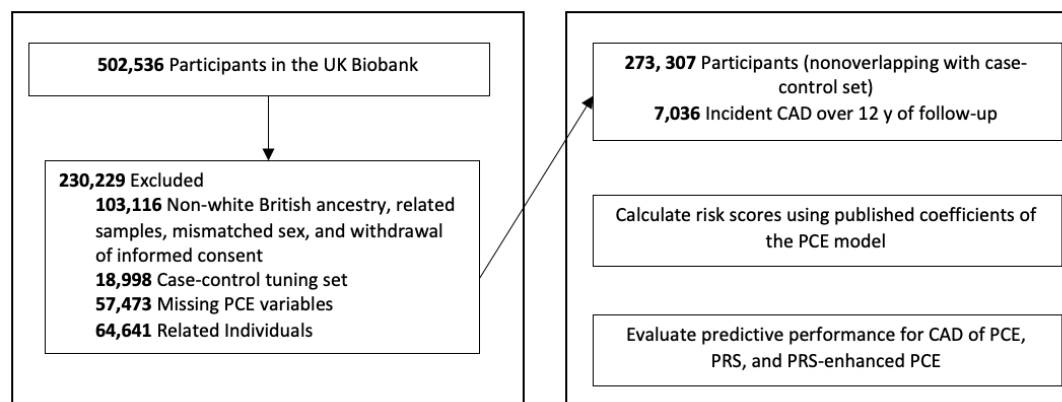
**502,536** Participants in the UK Biobank

**230,229** Excluded
**103,116** Non-white British ancestry, related samples, mismatched sex, and withdrawal of informed consent
**18,998** Case-control tuning set
**57,473** Missing PCE variables
**64,641** Related Individuals

**273, 307** Participants (nonoverlapping with case-control set)
**7,036** Incident CAD over 12 y of follow-up

Calculate risk scores using published coefficients of the PCE model

Evaluate predictive performance for CAD of PCE, PRS, and PRS-enhanced PCE